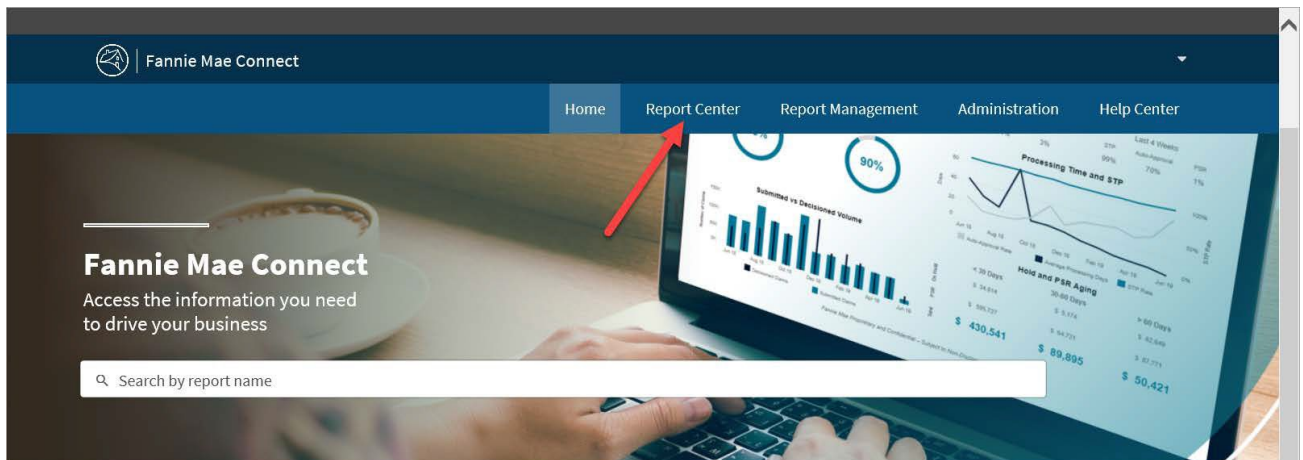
Fannie Mae Connect

Home Report Center Report Management Administration Help Center

90%

Submitted vs Decisioned Volume

Processing Time and STP

Hold and PSR Aging

< 30 Days

30-60 Days

> 60 Days

$ 430,541

$ 89,895

$ 50,421

Fannie Mae Connect

Access the information you need to drive your business

Search by report name